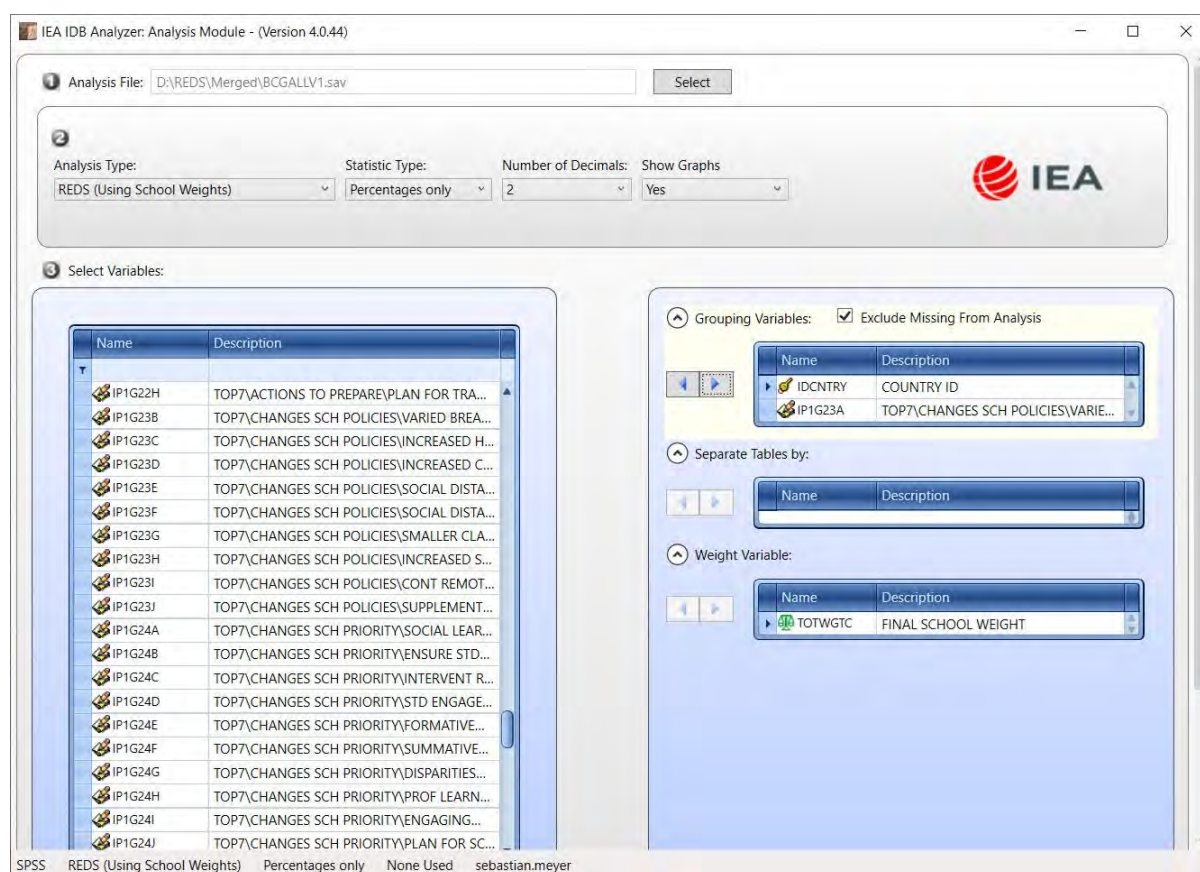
IEA IDB Analyzer: Analysis Module - (Version 4.0.44)

1 Analysis File: D:\REDS\Merged\BCGALLV1.sav Select

2

Analysis Type: REDS (Using School Weights)

Statistic Type: Percentages only

Number of Decimals: 2

Show Graphs Yes

IEA

3 Select Variables:

| Name | Description |
|---|---|
| IP1G22H | TOP7\ACTIONS TO PREPARE\PLAN FOR TRA... |
| IP1G23B | TOP7\CHANGES SCH POLICIES\VARIED BREA... |
| IP1G23C | TOP7\CHANGES SCH POLICIES\INCREASED H... |
| IP1G23D | TOP7\CHANGES SCH POLICIES\INCREASED C... |
| IP1G23E | TOP7\CHANGES SCH POLICIES\SOCIAL DISTA... |
| IP1G23F | TOP7\CHANGES SCH POLICIES\SOCIAL DISTA... |
| IP1G23G | TOP7\CHANGES SCH POLICIES\SMALLER CLA... |
| IP1G23H | TOP7\CHANGES SCH POLICIES\INCREASED S... |
| IP1G23I | TOP7\CHANGES SCH POLICIES\CONT REMOT... |
| IP1G23J | TOP7\CHANGES SCH POLICIES\SUPPLEMENT... |
| IP1G24A | TOP7\CHANGES SCH PRIORITY\SOCIAL LEAR... |
| IP1G24B | TOP7\CHANGES SCH PRIORITY\ENSURE STD... |
| IP1G24C | TOP7\CHANGES SCH PRIORITY\INTERVENT R... |
| IP1G24D | TOP7\CHANGES SCH PRIORITY\STD ENGAGE... |
| IP1G24E | TOP7\CHANGES SCH PRIORITY\FORMATIVE... |
| IP1G24F | TOP7\CHANGES SCH PRIORITY\SUMMATIVE... |
| IP1G24G | TOP7\CHANGES SCH PRIORITY\DISPARITIES... |
| IP1G24H | TOP7\CHANGES SCH PRIORITY\PROF LEARN... |
| IP1G24I | TOP7\CHANGES SCH PRIORITY\ENGAGING... |
| IP1G24J | TOP7\CHANGES SCH PRIORITY\PLAN FOR SC... |

Grouping Variables: Exclude Missing From Analysis

| Name | Description |
|---|---|
| IDCNTRY | COUNTRY ID |
| IP1G23A | TOP7\CHANGES SCH POLICIES\VARIE... |

Separate Tables by:

| Name | Description |
|---|---|

Weight Variable:

| Name | Description |
|---|---|
| TOTWGTC | FINAL SCHOOL WEIGHT |

SPSS REDS (Using School Weights) Percentages only None Used sebastian.meyer